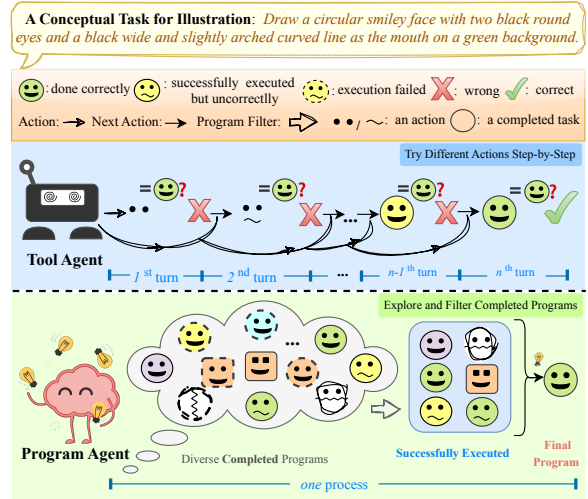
A Conceptual Task for Illustration: Draw a circular smiley face with two black round eyes and a black wide and slightly arched curved line as the mouth on a green background.

: done correctly : successfully executed but uncorrectly : execution failed : wrong : correct

Action: Next Action: Program Filter: : an action : a completed task

Try Different Actions Step-by-Step

=?

=?

=?

=?

...

Tool Agent

$1^{st}$ turn $2^{nd}$ turn ... $n$-$1^{th}$ turn $n^{th}$ turn

Explore and Filter Completed Programs

...

Program Agent

Diverse Completed Programs

Successfully Executed

Final Program

one process